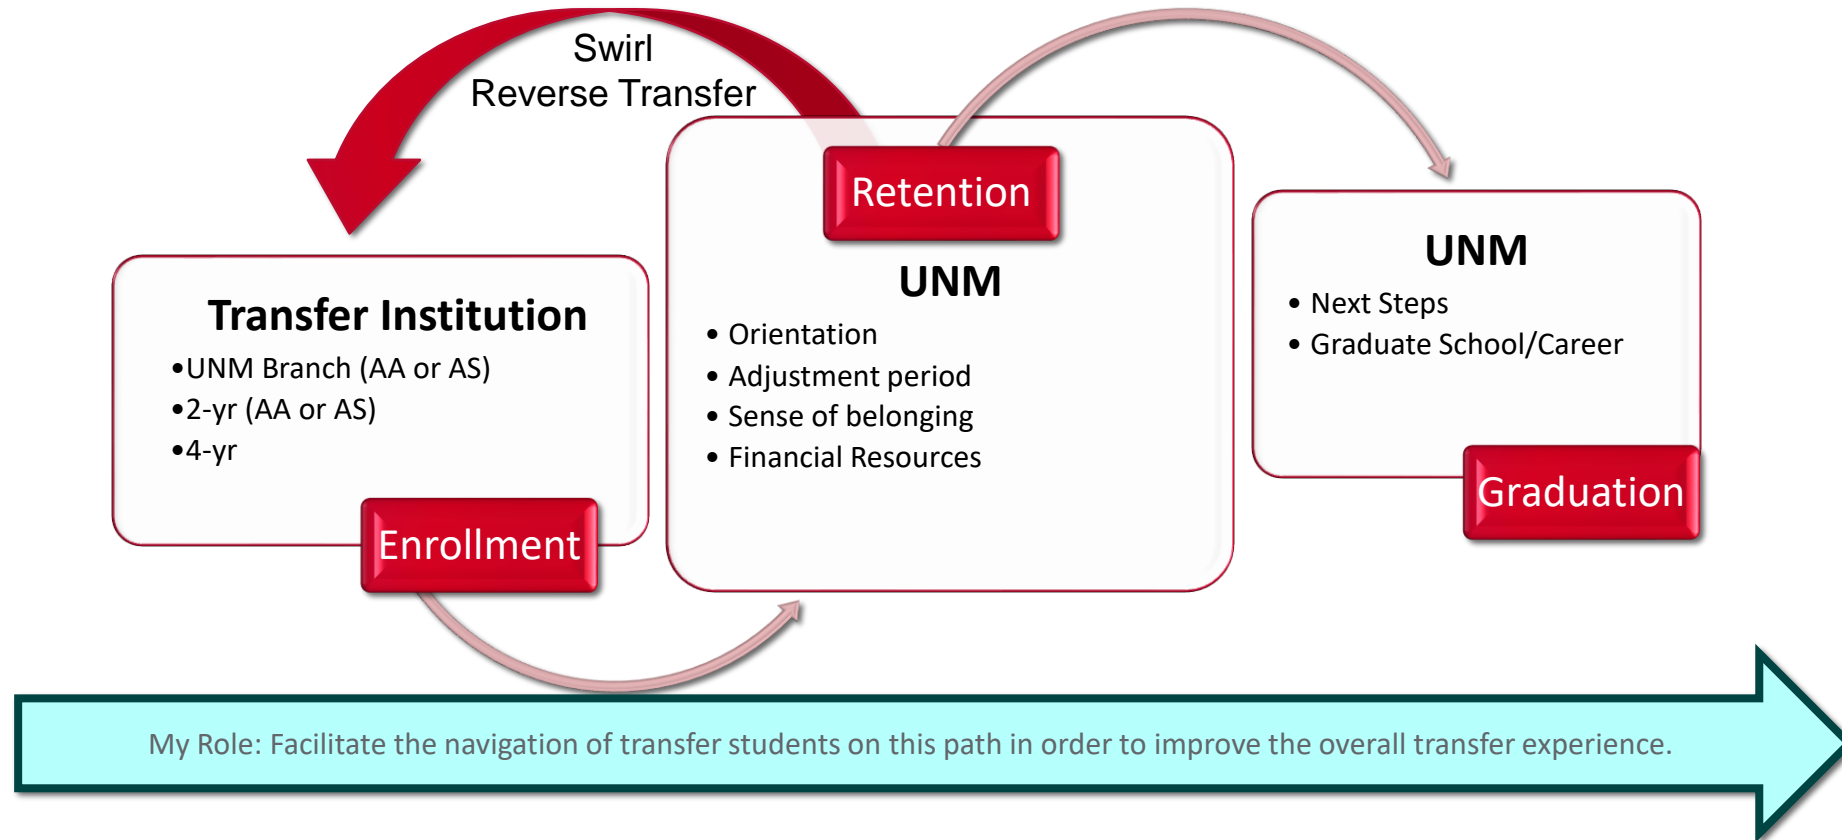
Swirl
Reverse Transfer

Transfer Institution
•UNM Branch (AA or AS)
•2-yr (AA or AS)
•4-yr

Enrollment

Retention

UNM
• Orientation
• Adjustment period
• Sense of belonging
• Financial Resources

UNM
• Next Steps
• Graduate School/Career

Graduation

My Role: Facilitate the navigation of transfer students on this path in order to improve the overall transfer experience.